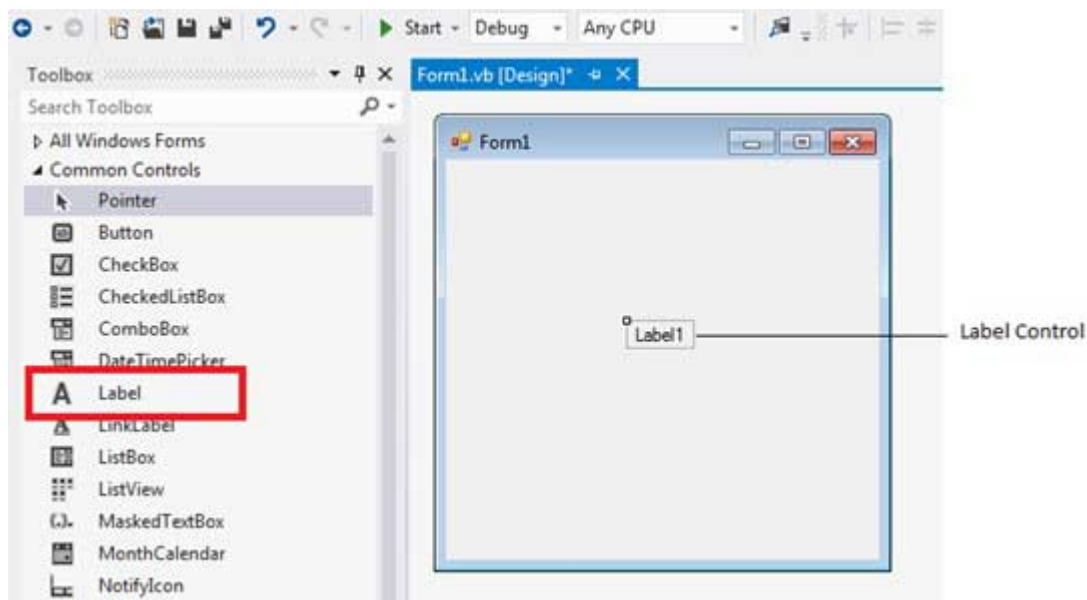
Start · Debug · Any CPU

Toolbox

Search Toolbox

All Windows Forms

Common Controls

Pointer

Button

CheckBox

CheckedListBox

ComboBox

DateTimePicker

Label

LinkLabel

ListBox

ListView

MaskedTextBox

MonthCalendar

NotifyIcon

Form1.vb [Design]*

Form1

Label1

Label Control